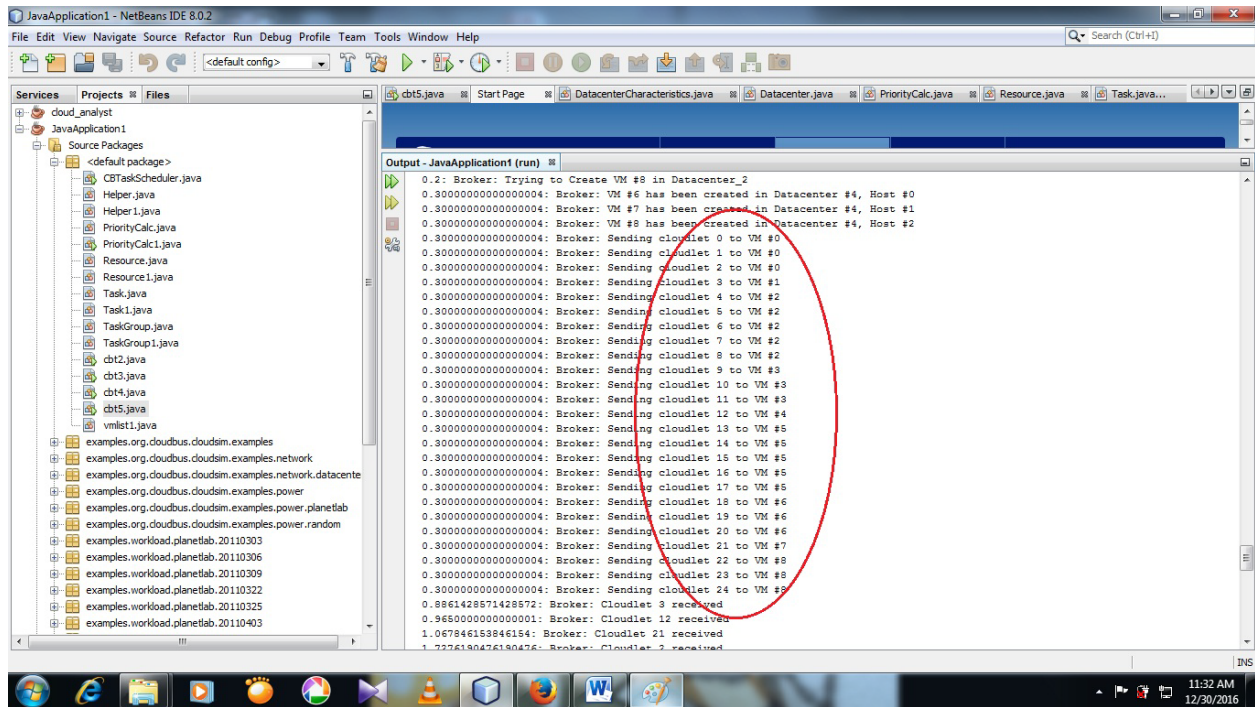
JavaApplication1 - NetBeans IDE 8.0.2

File Edit View Navigate Source Refactor Run Debug Profile Team Tools Window Help

Search (Ctrl+I)

<default config>

Services Projects Files

cloud_analyst
JavaApplication1
Source Packages
<default package>
CBTaskScheduler.java
Helper.java
Helper1.java
PriorityCalc.java
PriorityCalc1.java
Resource.java
Resource1.java
Task.java
Task1.java
TaskGroup.java
TaskGroup1.java
cbt2.java
cbt3.java
cbt4.java
cbt5.java
vmlist1.java
examples.org.cloudbus.cloudsim.examples
examples.org.cloudbus.cloudsim.examples.network
examples.org.cloudbus.cloudsim.examples.network.datacente
examples.org.cloudbus.cloudsim.examples.power
examples.org.cloudbus.cloudsim.examples.power.planetlab
examples.org.cloudbus.cloudsim.examples.power.random
examples.workload.planetlab.20110303
examples.workload.planetlab.20110306
examples.workload.planetlab.20110309
examples.workload.planetlab.20110322
examples.workload.planetlab.20110325
examples.workload.planetlab.20110403

cbt5.java Start Page DatacenterCharacteristics.java Datacenter.java PriorityCalc.java Resource.java Task.java...

Output - JavaApplication1 (run)

0.2: Broker: Trying to Create VM #8 in Datacenter_2
0.30000000000000004: Broker: VM #6 has been created in Datacenter #4, Host #0
0.30000000000000004: Broker: VM #7 has been created in Datacenter #4, Host #1
0.30000000000000004: Broker: VM #8 has been created in Datacenter #4, Host #2
0.30000000000000004: Broker: Sending cloudlet 0 to VM #0
0.30000000000000004: Broker: Sending cloudlet 1 to VM #0
0.30000000000000004: Broker: Sending cloudlet 2 to VM #0
0.30000000000000004: Broker: Sending cloudlet 3 to VM #1
0.30000000000000004: Broker: Sending cloudlet 4 to VM #2
0.30000000000000004: Broker: Sending cloudlet 5 to VM #2
0.30000000000000004: Broker: Sending cloudlet 6 to VM #2
0.30000000000000004: Broker: Sending cloudlet 7 to VM #2
0.30000000000000004: Broker: Sending cloudlet 8 to VM #2
0.30000000000000004: Broker: Sending cloudlet 9 to VM #3
0.30000000000000004: Broker: Sending cloudlet 10 to VM #3
0.30000000000000004: Broker: Sending cloudlet 11 to VM #3
0.30000000000000004: Broker: Sending cloudlet 12 to VM #4
0.30000000000000004: Broker: Sending cloudlet 13 to VM #5
0.30000000000000004: Broker: Sending cloudlet 14 to VM #5
0.30000000000000004: Broker: Sending cloudlet 15 to VM #5
0.30000000000000004: Broker: Sending cloudlet 16 to VM #5
0.30000000000000004: Broker: Sending cloudlet 17 to VM #5
0.30000000000000004: Broker: Sending cloudlet 18 to VM #6
0.30000000000000004: Broker: Sending cloudlet 19 to VM #6
0.30000000000000004: Broker: Sending cloudlet 20 to VM #6
0.30000000000000004: Broker: Sending cloudlet 21 to VM #7
0.30000000000000004: Broker: Sending cloudlet 22 to VM #8
0.30000000000000004: Broker: Sending cloudlet 23 to VM #8
0.30000000000000004: Broker: Sending cloudlet 24 to VM #8
0.8861428571428572: Broker: Cloudlet 3 received
0.9650000000000001: Broker: Cloudlet 12 received
1.067846153846154: Broker: Cloudlet 21 received
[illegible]

INS

11:32 AM
12/30/2016